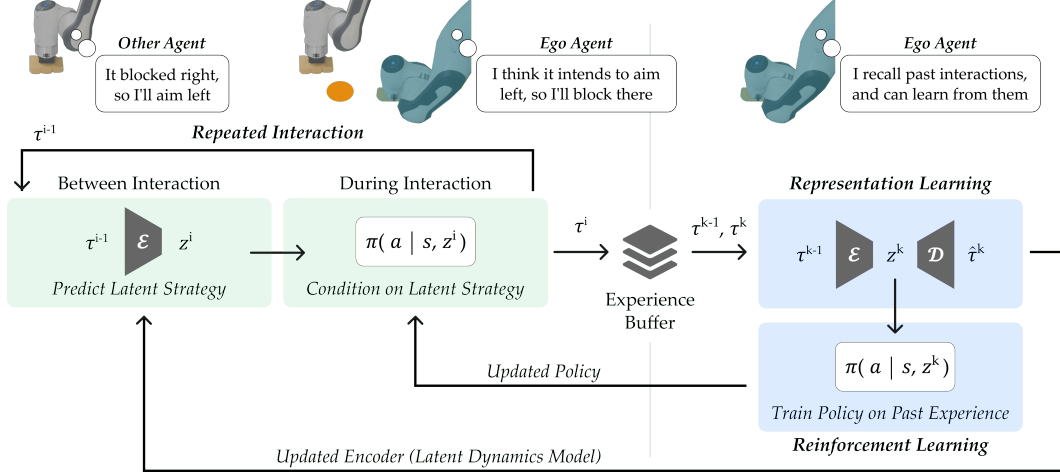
Other Agent
It blocked right, so I'll aim left

Ego Agent
I think it intends to aim left, so I'll block there

Ego Agent
I recall past interactions, and can learn from them

$\tau^{i-1}$

Repeated Interaction

Between Interaction

$\tau^{i-1}$ $\mathcal{E}$ $z^{i}$

Predict Latent Strategy

During Interaction

$\pi(a \mid s, z^{i})$

Condition on Latent Strategy

$\tau^{i}$

Experience Buffer

$\tau^{k-1}, \tau^{k}$

Representation Learning

$\tau^{k-1}$ $\mathcal{E}$ $z^{k}$ $\mathcal{D}$ $\hat{\tau}^{k}$

$\pi(a \mid s, z^{k})$

Train Policy on Past Experience

Reinforcement Learning

Updated Policy

Updated Encoder (Latent Dynamics Model)